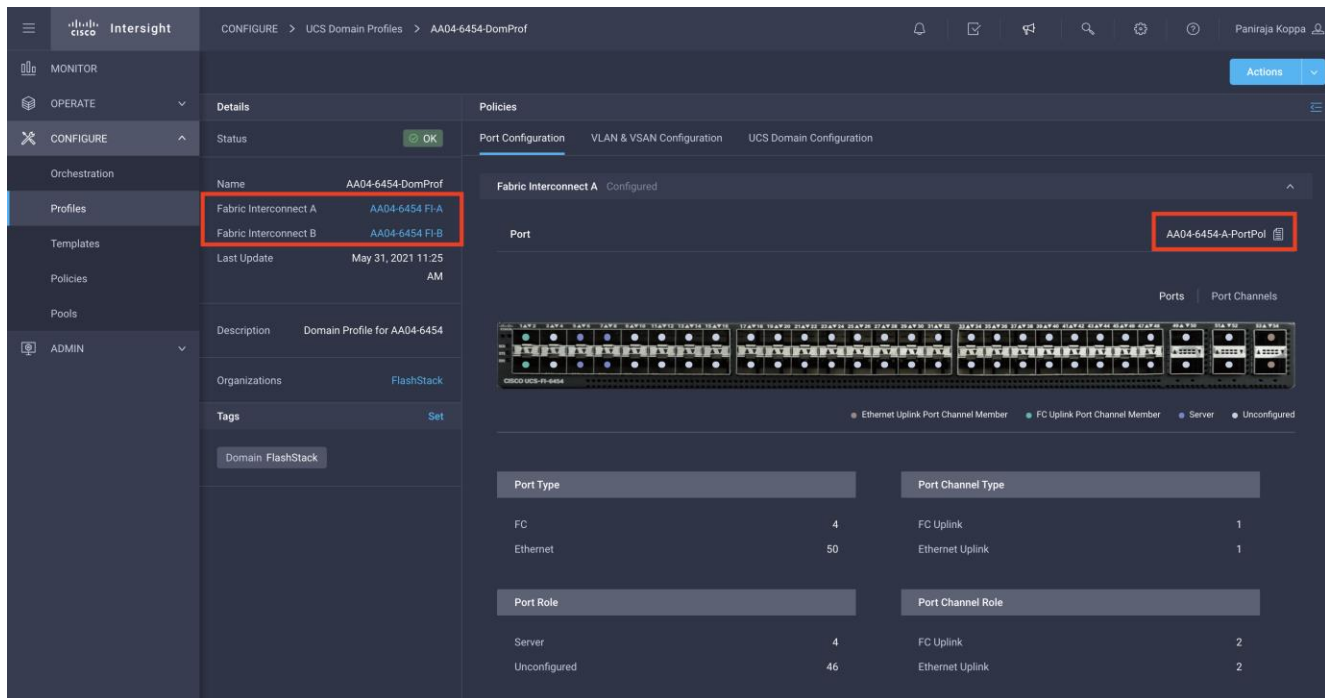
cisco Intersight

CONFIGURE > UCS Domain Profiles > AA04-6454-DomProf

Paniraja Koppa

MONITOR
OPERATE
CONFIGURE
Orchestration
Profiles
Templates
Policies
Pools
ADMIN

Actions

Details

Status OK

Name AA04-6454-DomProf
Fabric Interconnect A AA04-6454 FI-A
Fabric Interconnect B AA04-6454 FI-B
Last Update May 31, 2021 11:25 AM

Description Domain Profile for AA04-6454

Organizations FlashStack

Tags Set

Domain FlashStack

Policies

Port Configuration VLAN & VSAN Configuration UCS Domain Configuration

Fabric Interconnect A Configured

Port AA04-6454-A-PortPol

Ports Port Channels

CISCO UCS-FI-6454

Ethernet Uplink Port Channel Member FC Uplink Port Channel Member Server Unconfigured

| Port Type | |
|---|---|
| FC | 4 |
| Ethernet | 50 |

| Port Channel Type | |
|---|---|
| FC Uplink | 1 |
| Ethernet Uplink | 1 |

| Port Role | |
|---|---|
| Server | 4 |
| Unconfigured | 46 |

| Port Channel Role | |
|---|---|
| FC Uplink | 2 |
| Ethernet Uplink | 2 |